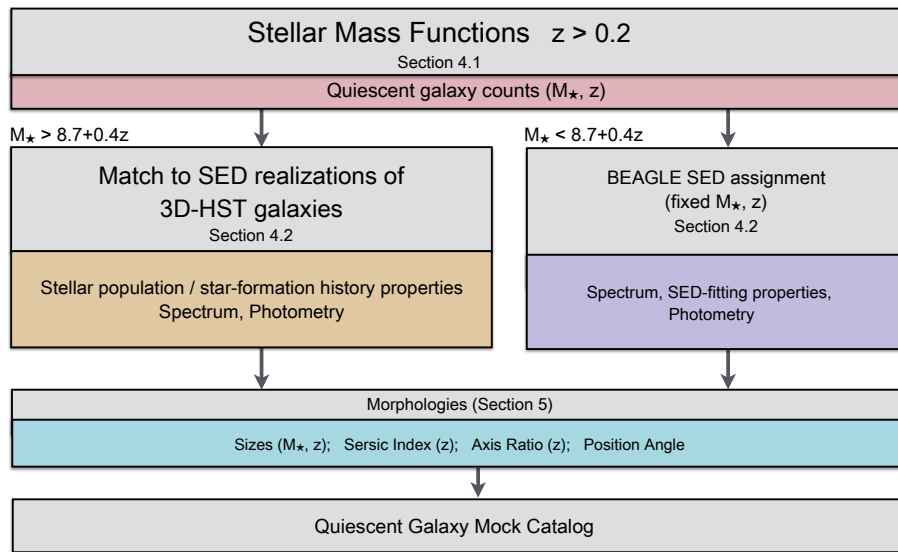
Stellar Mass Functions $z > 0.2$
Section 4.1

Quiescent galaxy counts ($M_\star$, z)

$M_\star > 8.7+0.4z$

$M_\star < 8.7+0.4z$

Match to SED realizations of 3D-HST galaxies
Section 4.2

Stellar population / star-formation history properties
Spectrum, Photometry

BEAGLE SED assignment
(fixed $M_\star$, z)
Section 4.2

Spectrum, SED-fitting properties, Photometry

Morphologies (Section 5)

Sizes ($M_\star$, z); Sersic Index (z); Axis Ratio (z); Position Angle

Quiescent Galaxy Mock Catalog